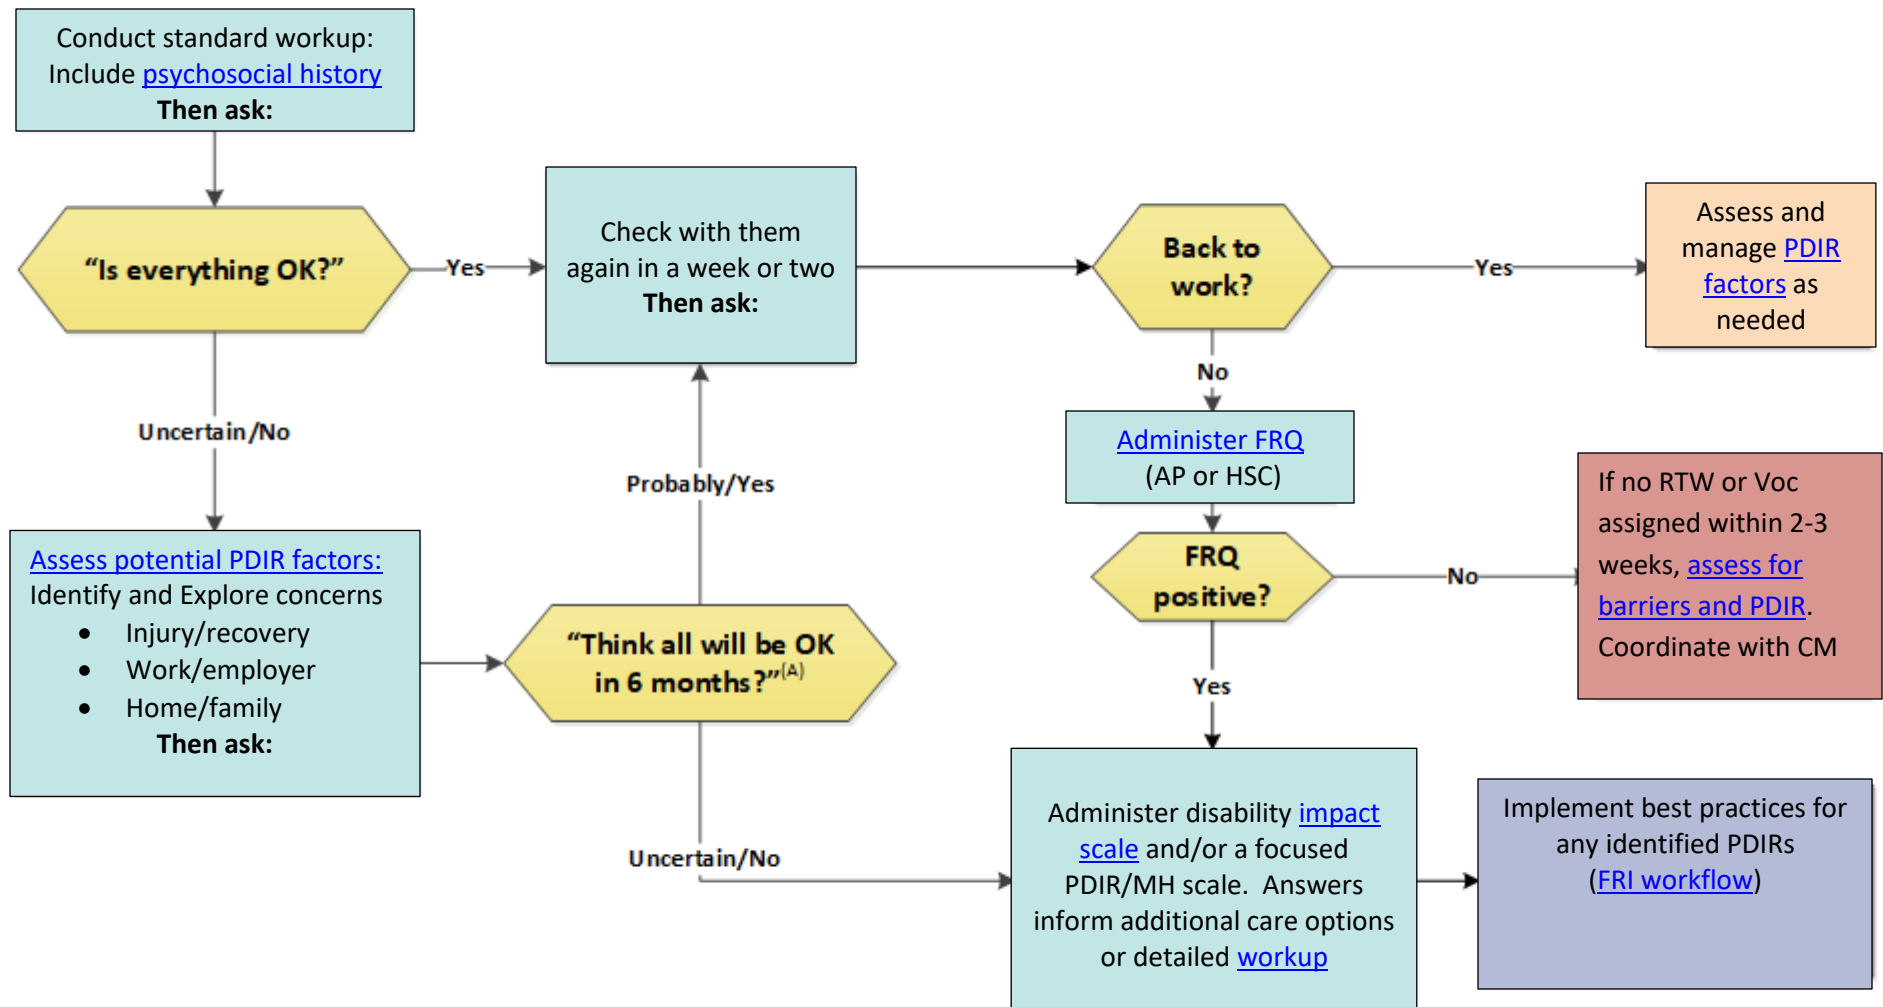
Conduct standard workup: Include psychosocial history
**Then ask:**

"Is everything OK?"

Yes

Check with them again in a week or two
**Then ask:**

Back to work?

Yes

Assess and manage PDIR factors as needed

No

Administer FRQ (AP or HSC)

FRQ positive?

No

If no RTW or Voc assigned within 2-3 weeks, assess for barriers and PDIR. Coordinate with CM

Yes

Uncertain/No

Probably/Yes

Assess potential PDIR factors:
Identify and Explore concerns
- Injury/recovery
- Work/employer
- Home/family

**Then ask:**

"Think all will be OK in 6 months?"$^{(A)}$

Uncertain/No

Administer disability impact scale and/or a focused PDIR/MH scale. Answers inform additional care options or detailed workup

Implement best practices for any identified PDIRs (FRI workflow)